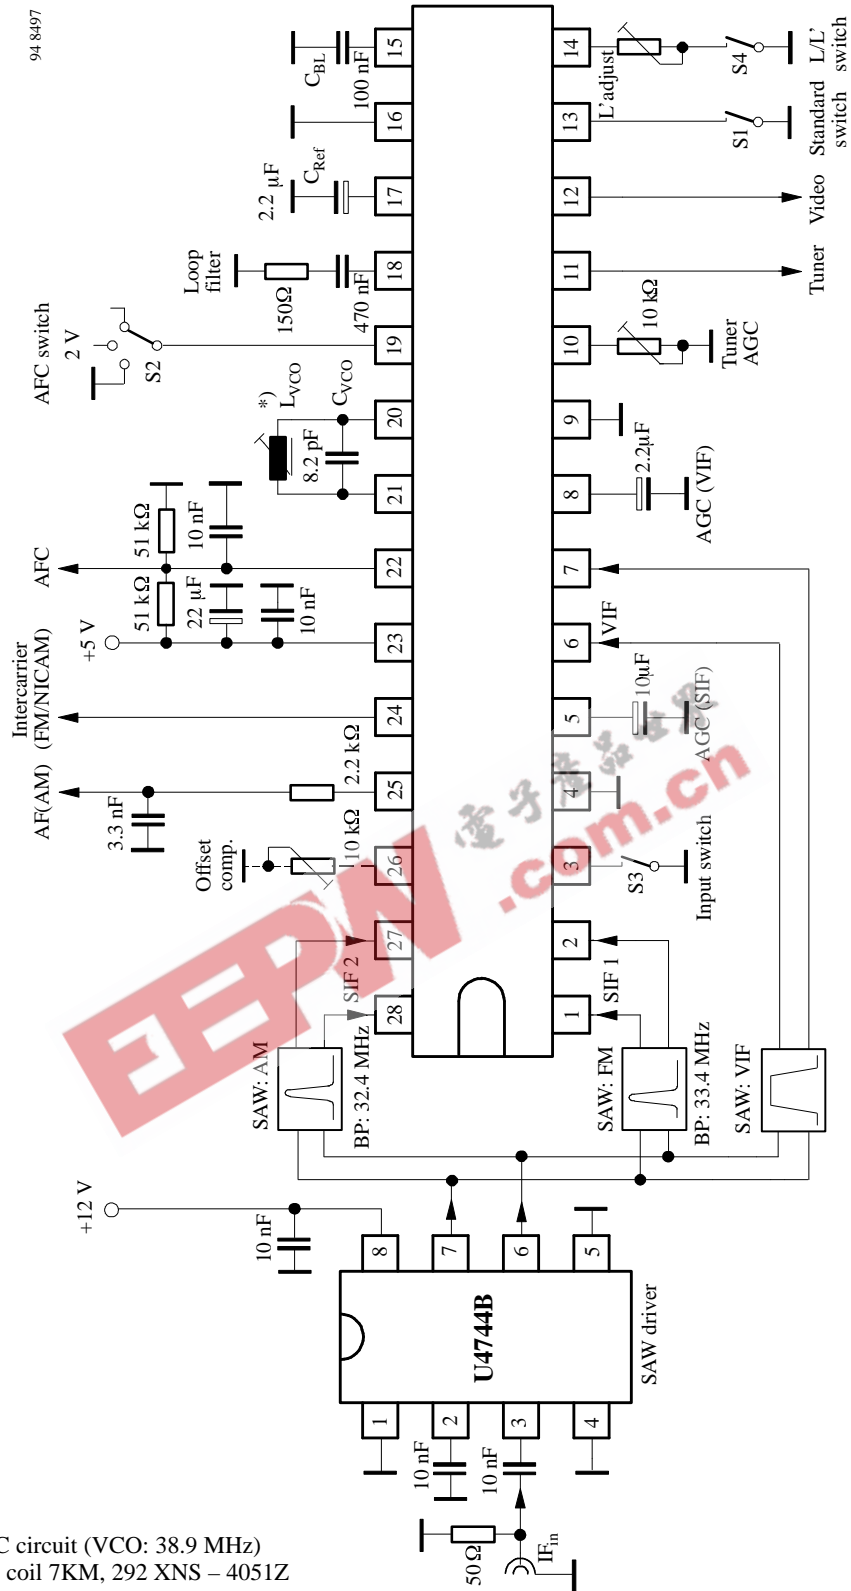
94 8497

15
$C_{BL}$
100 nF
16
$C_{Ref}$
2.2 µF
17
Loop filter
150Ω
470 nF
18
AFC switch
2 V
S2
19
*)
$L_{VCO}$
$C_{VCO}$
20
8.2 pF
21
51 kΩ
10 nF
AFC
22
51 kΩ
22 µF
10 nF
+5 V
23
Intercarrier (FM/NICAM)
24
AF(AM)
3.3 nF
2.2 kΩ
25
Offset comp.
10 kΩ
26
27
SIF 2
28
SAW: AM
BP: 32.4 MHz

14
L'adjust
S4
L/L' switch
13
S1
Standard switch
12
Video
11
Tuner
10
10 kΩ
Tuner AGC
9
8
2.2µF
AGC (VIF)
7
6
VIF
5
10µF
AGC (SIF)
4
3
S3
Input switch
2
1
SIF 1
SAW: FM
BP: 33.4 MHz
SAW: VIF

+12 V
10 nF
8
7
6
5
U4744B
SAW driver
1
2
3
4
10 nF
10 nF
50Ω
$IF_{in}$

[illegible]C circuit (VCO: 38.9 MHz)
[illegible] coil 7KM, 292 XNS – 4051Z

EEPW
电子产品世界
.com.cn